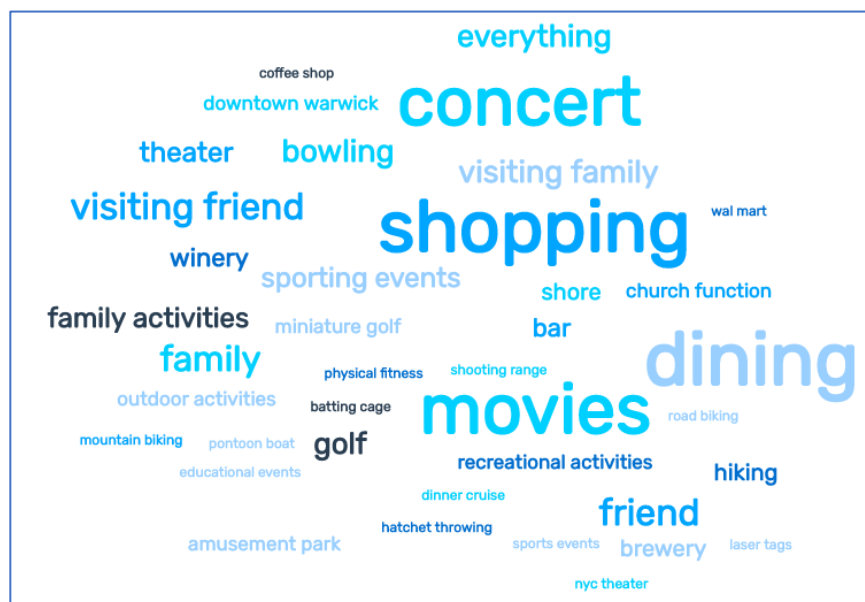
everything

coffee shop

downtown warwick

concert

theater

bowling

visiting family

visiting friend

shopping

wal mart

winery

sporting events

shore

church function

family activities

miniature golf

bar

family

dining

physical fitness

shooting range

outdoor activities

batting cage

movies

road biking

mountain biking

pontoon boat

golf

recreational activities

hiking

educational events

dinner cruise

friend

hatchet throwing

amusement park

sports events

brewery

laser tags

nyc theater